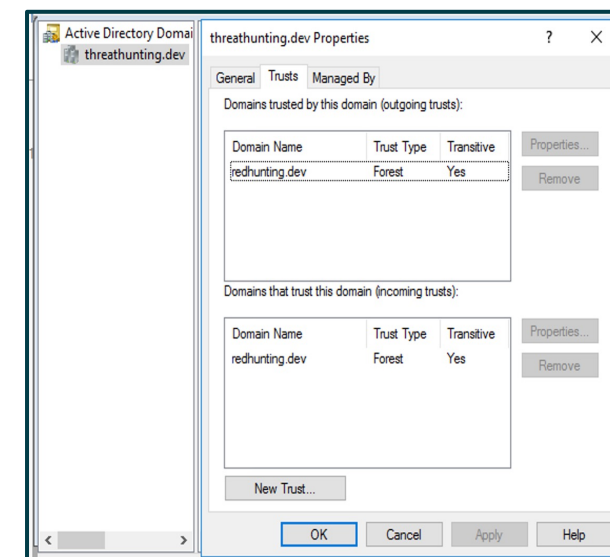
Active Directory Domai
threathunting.dev

threathunting.dev Properties
?
X

General
Trusts
Managed By

Domains trusted by this domain (outgoing trusts):

| Domain Name | Trust Type | Transitive |
|---|---|---|
| redhunting.dev | Forest | Yes |

Properties...
Remove

Domains that trust this domain (incoming trusts):

| Domain Name | Trust Type | Transitive |
|---|---|---|
| redhunting.dev | Forest | Yes |

Properties...
Remove

New Trust...

OK
Cancel
Apply
Help